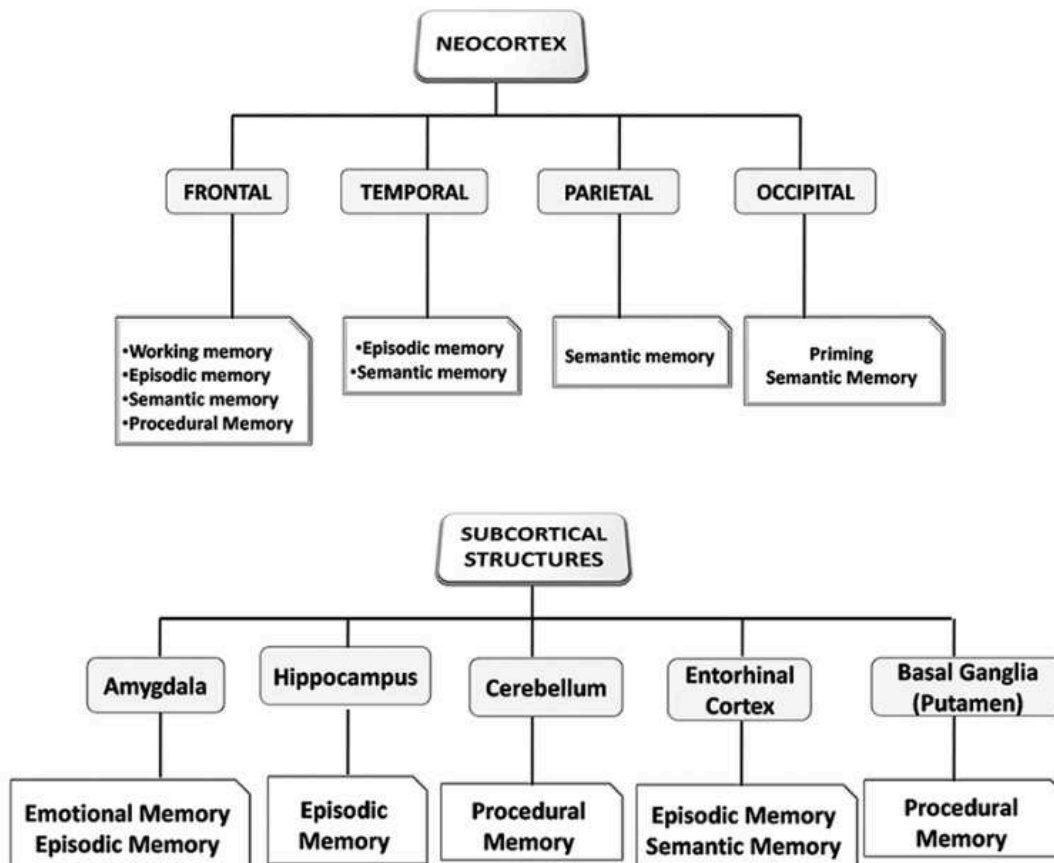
NEOCORTEX

FRONTAL

•Working memory
•Episodic memory
•Semantic memory
•Procedural Memory

TEMPORAL

•Episodic memory
•Semantic memory

PARIETAL

Semantic memory

OCCIPITAL

Priming
Semantic Memory

SUBCORTICAL STRUCTURES

Amygdala

Emotional Memory
Episodic Memory

Hippocampus

Episodic Memory

Cerebellum

Procedural Memory

Entorhinal Cortex

Episodic Memory
Semantic Memory

Basal Ganglia (Putamen)

Procedural Memory